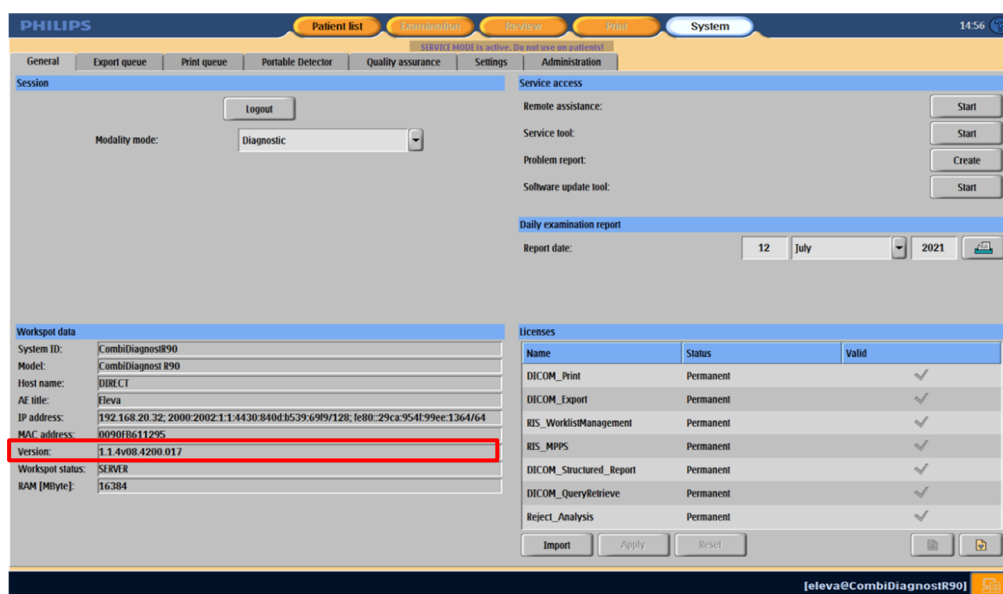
PHILIPS

Patient list | Examination | Review | Print | System

14:56

SERVICE MODE is active. Do not use on patients!

General | Export queue | Print queue | Portable Detector | Quality assurance | Settings | Administration

Session

Logout

Modality mode: Diagnostic

Service access

Remote assistance: Start

Service tool: Start

Problem report: Create

Software update tool: Start

Daily examination report

Report date: 12 July 2021

Workspot data

System ID: CombiDiagnostR90

Model: CombiDiagnost R90

Host name: DIRECT

AE title: Eleva

IP address: 192.168.20.32; 2000:2002:1:1:4430:840d:b539:69f9/128; fe80::29ca:954f:99ee:1364/64

MAC address: 0090FB611295

Version: 1.1.4v08.4200.017

Workspot status: SERVER

RAM [MByte]: 16384

Licenses

| Name | Status | Valid |
|---|---|---|
| DICOM_Print | Permanent | ✓ |
| DICOM_Export | Permanent | ✓ |
| RIS_WorklistManagement | Permanent | ✓ |
| RIS_MPPS | Permanent | ✓ |
| DICOM_Structured_Report | Permanent | ✓ |
| DICOM_QueryRetrieve | Permanent | ✓ |
| Reject_Analysis | Permanent | ✓ |

Import | Apply | Reset

[eleva@CombiDiagnostR90]